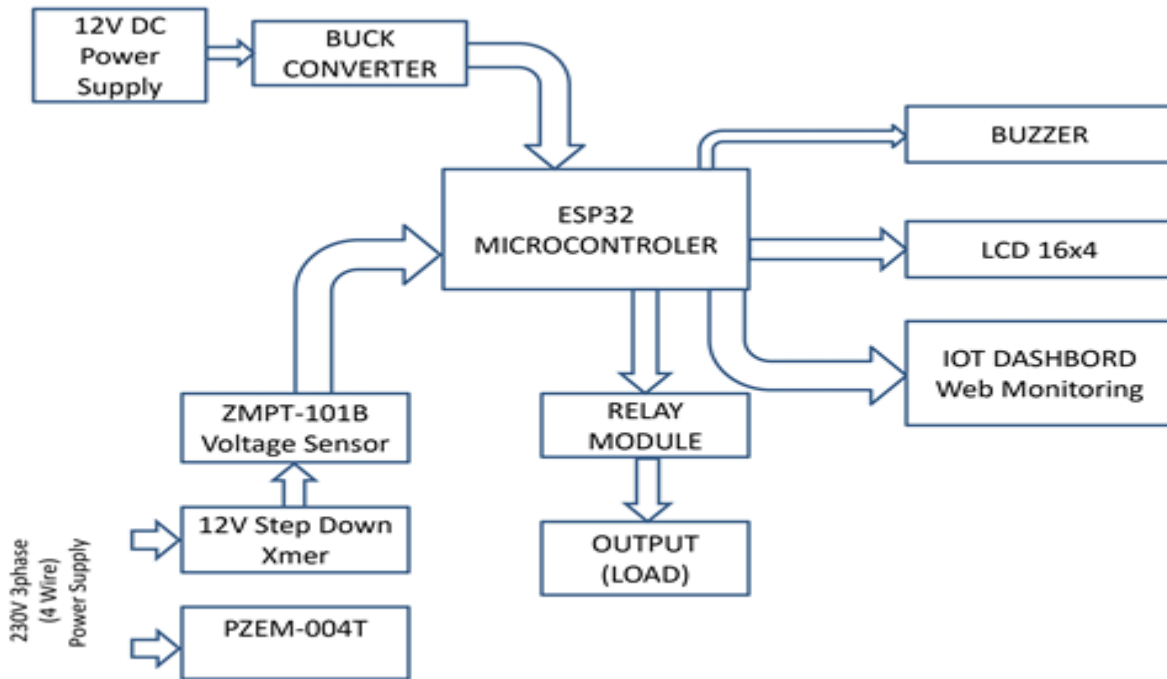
12V DC Power Supply

BUCK CONVERTER

BUZZER

ESP32 MICROCONTROLER

LCD 16x4

IOT DASHBORD Web Monitoring

ZMPT-101B Voltage Sensor

RELAY MODULE

230V 3phase (4 Wire) Power Supply

12V Step Down Xmer

OUTPUT (LOAD)

PZEM-004T